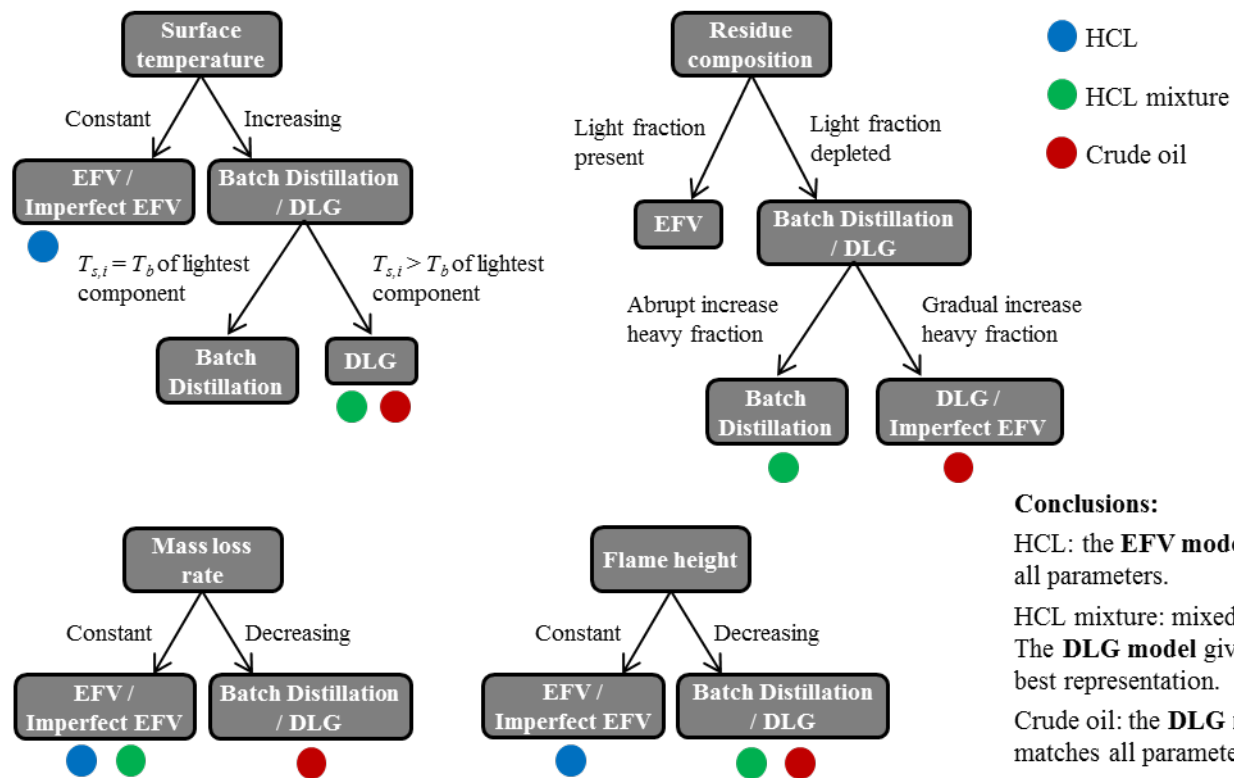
Surface temperature

Constant

Increasing

EFV / Imperfect EFV

Batch Distillation / DLG

$T_{s,i} = T_b$ of lightest component

$T_{s,i} > T_b$ of lightest component

Batch Distillation

DLG

Residue composition

Light fraction present

Light fraction depleted

EFV

Batch Distillation / DLG

Abrupt increase heavy fraction

Gradual increase heavy fraction

Batch Distillation

DLG / Imperfect EFV

HCL

HCL mixture

Crude oil

Mass loss rate

Constant

Decreasing

EFV / Imperfect EFV

Batch Distillation / DLG

Flame height

Constant

Decreasing

EFV / Imperfect EFV

Batch Distillation / DLG

Conclusions:

HCL: the **EFV mode** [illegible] all parameters.

HCL mixture: mixed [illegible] The **DLG model** giv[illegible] best representation.

Crude oil: the **DLG** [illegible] matches all paramete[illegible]